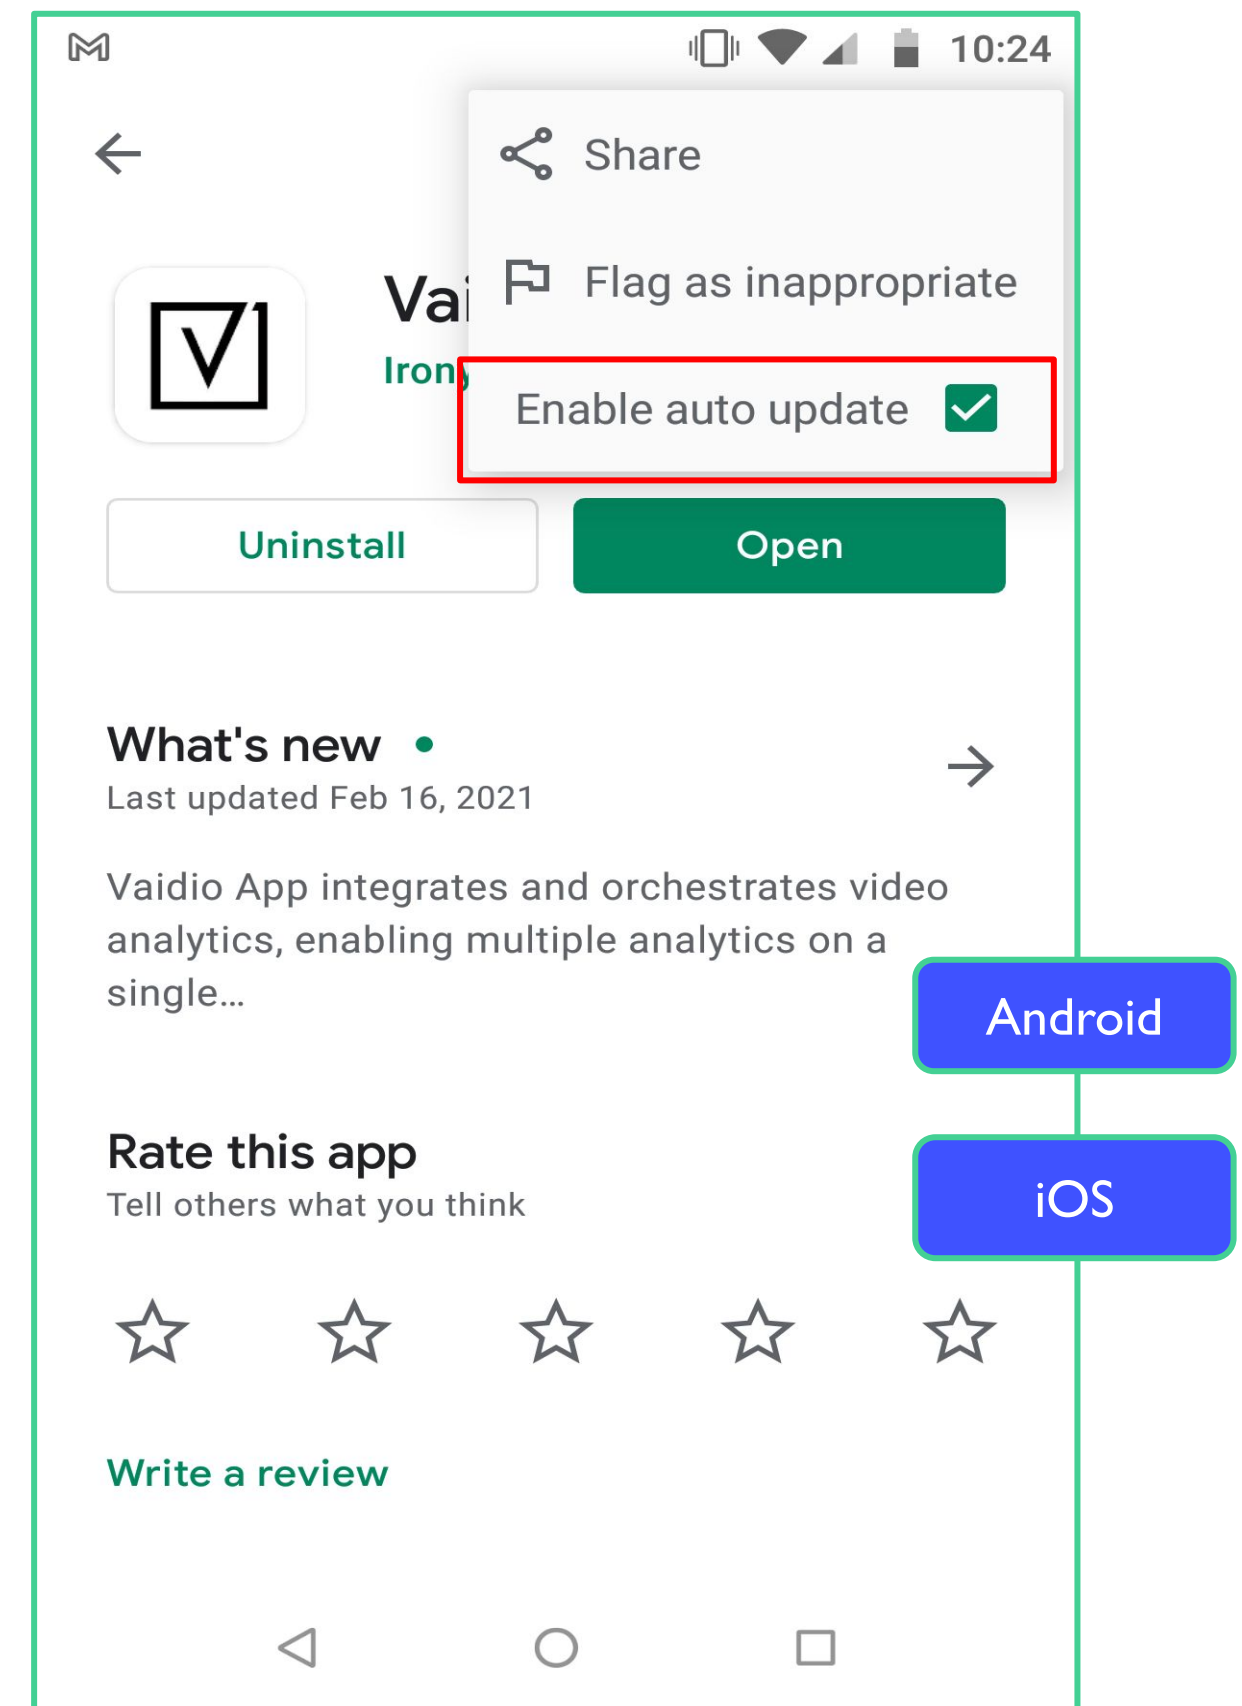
10:24

Share

Flag as inappropriate

Enable auto update

Vai

Irony

Uninstall

Open

What's new

Last updated Feb 16, 2021

Vaidio App integrates and orchestrates video analytics, enabling multiple analytics on a single...

Android

iOS

Rate this app

Tell others what you think

Write a review